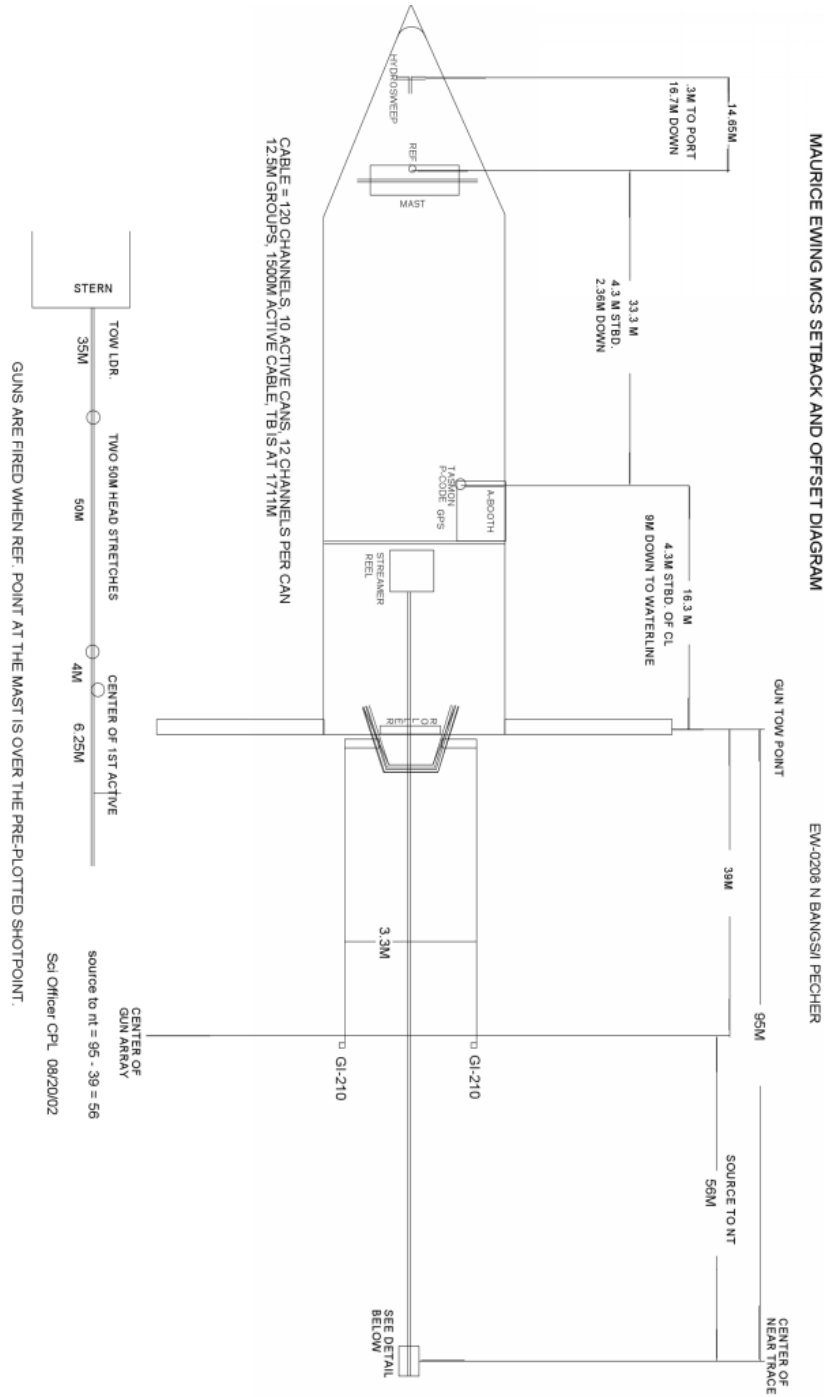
MAURICE EWING MCS SETBACK AND OFFSET DIAGRAM

EW-0206 N BANGSI PECHER

14.65M
.3M TO PORT
16.7M DOWN

33.3 M
4.3 M STBD.
2.36M DOWN

16.3 M
4.3M STBD. OF CL
9M DOWN TO WATERLINE

GUN TOW POINT

39M

95M

SOURCE TO NT
56M

CENTER OF NEAR TRACE

HYDROSWEEP

REF

MAST

TASMON
P-CODE GPS

A-BOOTH

STREAMER REEL

ROLLER

3.3M

GI-210

GI-210

CENTER OF GUN ARRAY

SEE DETAIL BELOW

CABLE = 120 CHANNELS, 10 ACTIVE CANS, 12 CHANNELS PER CAN
12.5M GROUPS, 1500M ACTIVE CABLE, TB IS AT 1711M

STERN

TOW LDR.

35M

TWO 50M HEAD STRETCHES

50M

4M

CENTER OF 1ST ACTIVE

6.25M

source to nt = 95 - 39 = 56

Sci Officer CPL 08/20/02

GUNS ARE FIRED WHEN REF. POINT AT THE MAST IS OVER THE PRE-PLOTTED SHOTPOINT.